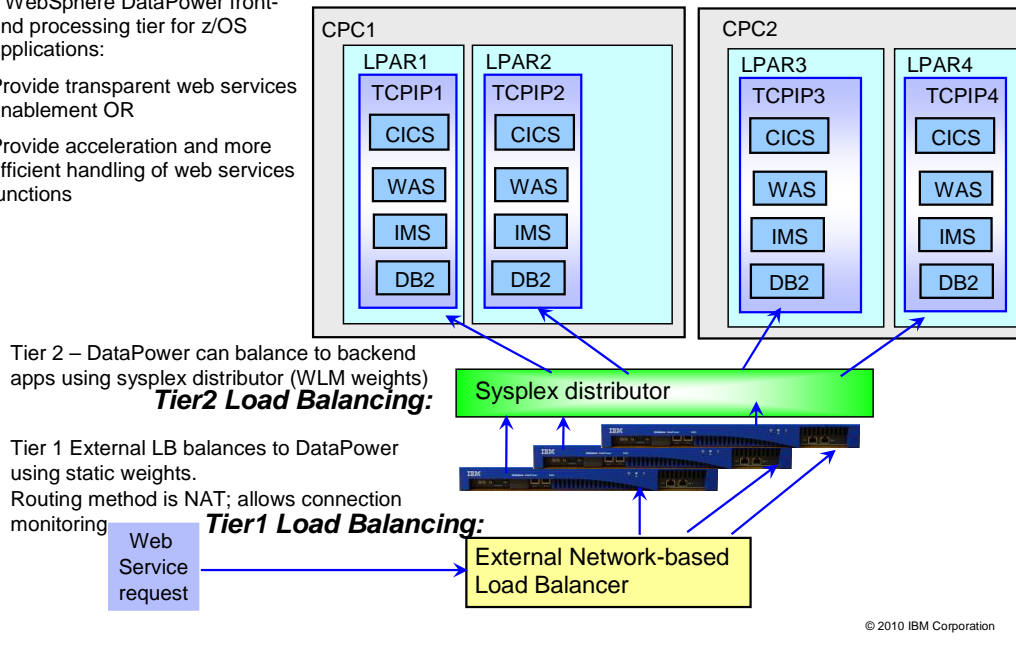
WebSphere DataPower front-end processing tier for z/OS applications:

Provide transparent web services enablement OR

Provide acceleration and more efficient handling of web services functions

CPC1

LPAR1

TCPIP1

CICS

WAS

IMS

DB2

LPAR2

TCPIP2

CICS

WAS

IMS

DB2

CPC2

LPAR3

TCPIP3

CICS

WAS

IMS

DB2

LPAR4

TCPIP4

CICS

WAS

IMS

DB2

Tier 2 – DataPower can balance to backend apps using sysplex distributor (WLM weights)

Tier2 Load Balancing:

Sysplex distributor

Tier 1 External LB balances to DataPower using static weights.
Routing method is NAT; allows connection monitoring

Tier1 Load Balancing:

Web Service request

External Network-based Load Balancer

© 2010 IBM Corporation